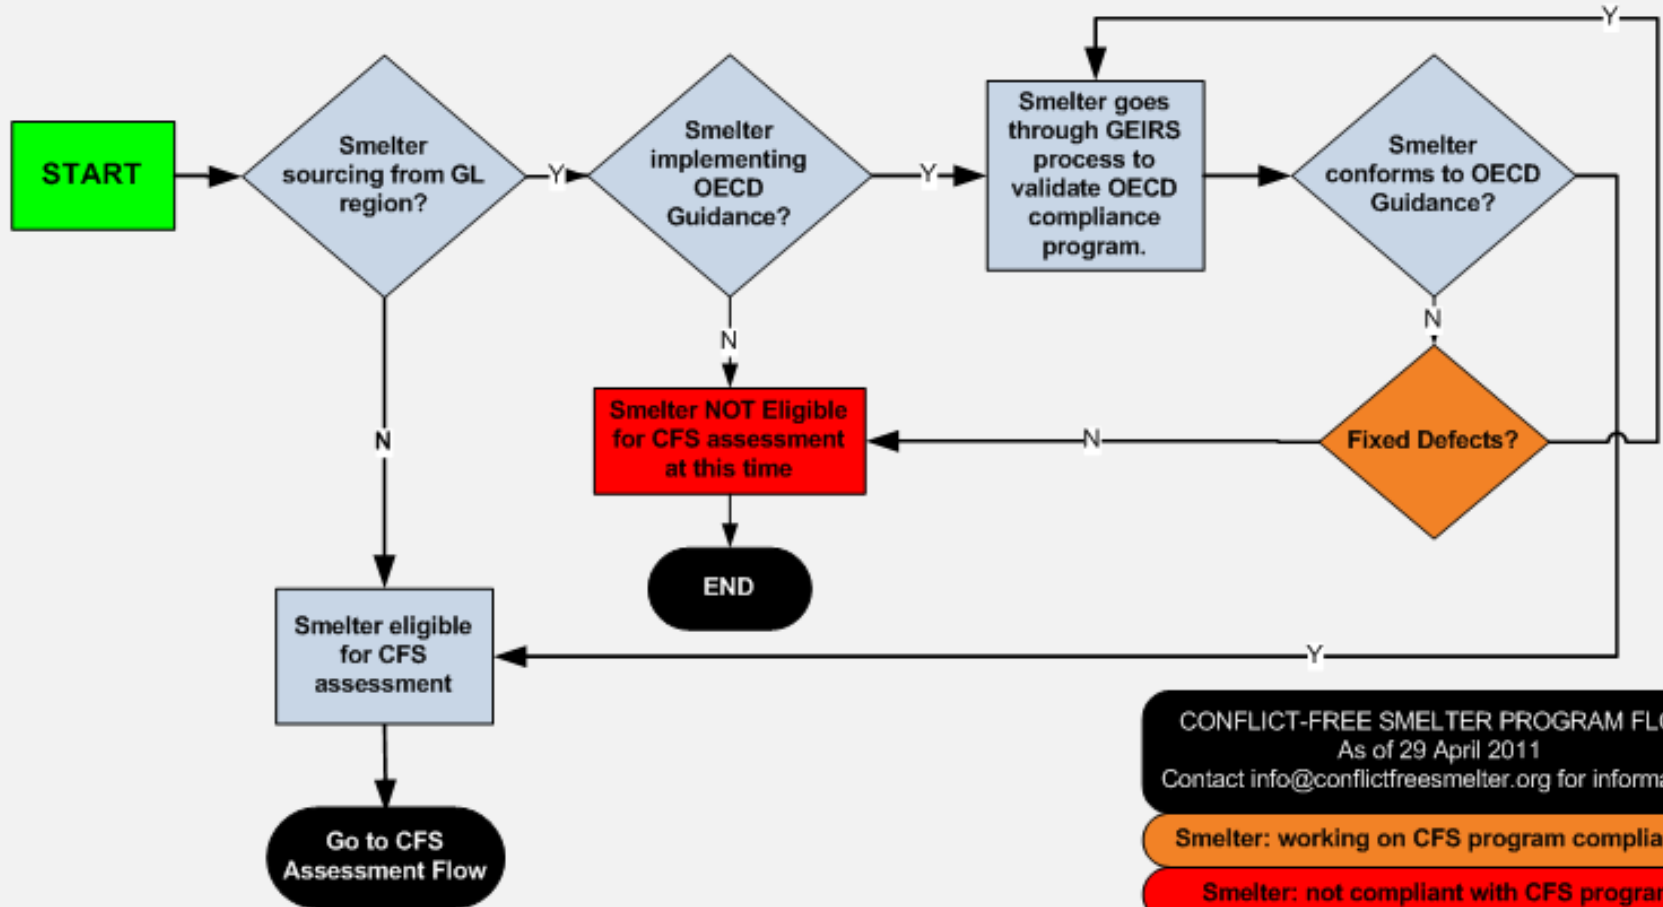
START

Smelter sourcing from GL region?

Y

Smelter implementing OECD Guidance?

Y

Smelter goes through GEIRS process to validate OECD compliance program.

Smelter conforms to OECD Guidance?

Y

N

N

Smelter NOT Eligible for CFS assessment at this time

N

Fixed Defects?

N

END

Smelter eligible for CFS assessment

Y

Go to CFS Assessment Flow

CONFLICT-FREE SMELTER PROGRAM FL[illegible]
As of 29 April 2011
Contact info@conflictfreesmelter.org for informa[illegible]

Smelter: working on CFS program complia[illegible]

Smelter: not compliant with CFS progra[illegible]